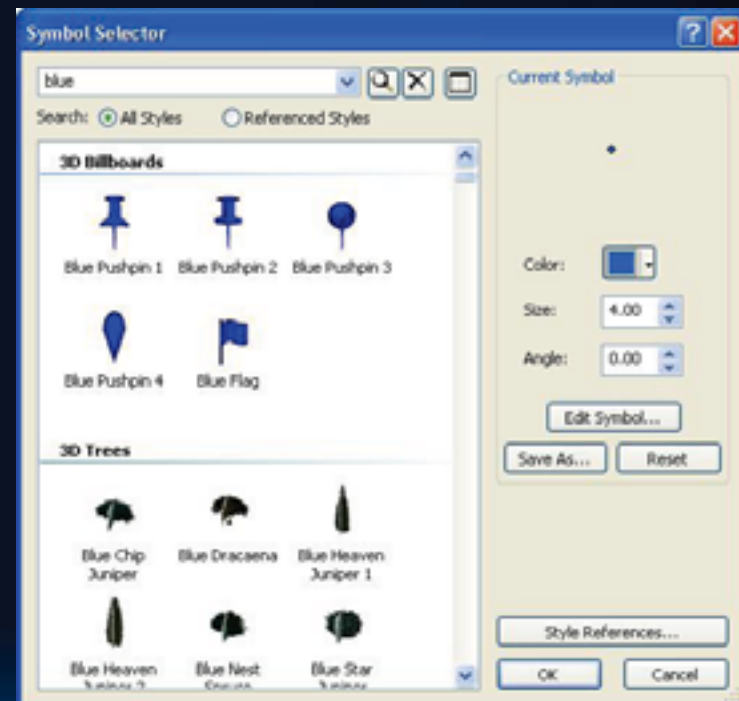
Symbol Selector

blue

Search: All Styles Referenced Styles

3D Billboards

Blue Pushpin 1 Blue Pushpin 2 Blue Pushpin 3

Blue Pushpin 4 Blue Flag

3D Trees

Blue Chip Juniper Blue Dracaena Blue Heaven Juniper 1

Blue Heaven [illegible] Blue Nest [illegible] Blue Star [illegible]

Current Symbol

Color:

Size: 4.00

Angle: 0.00

Edit Symbol...

Save As... Reset

Style References...

OK Cancel